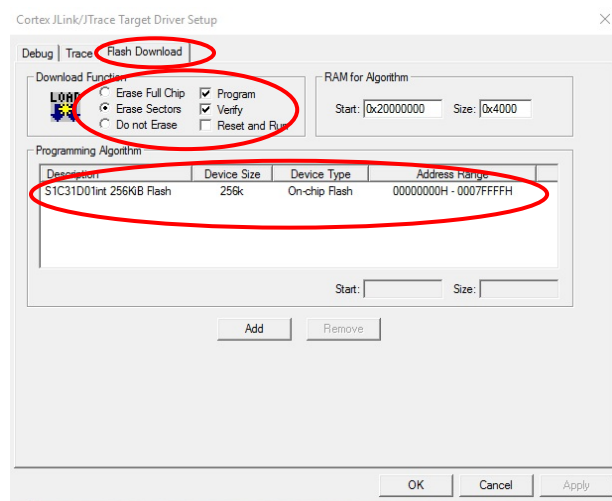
Cortex JLink/JTrace Target Driver Setup

Debug | Trace | Flash Download

Download Function
LOAD
Erase Full Chip
Erase Sectors
Do not Erase
Program
Verify
Reset and Run

RAM for Algorithm
Start: 0x20000000 Size: 0x4000

Programming Algorithm

| Description | Device Size | Device Type | Address Range |
|---|---|---|---|
| S1C31D01int 256KiB Flash | 256k | On-chip Flash | 00000000H - 0007FFFFH |

Start: Size:

Add Remove

OK Cancel Apply